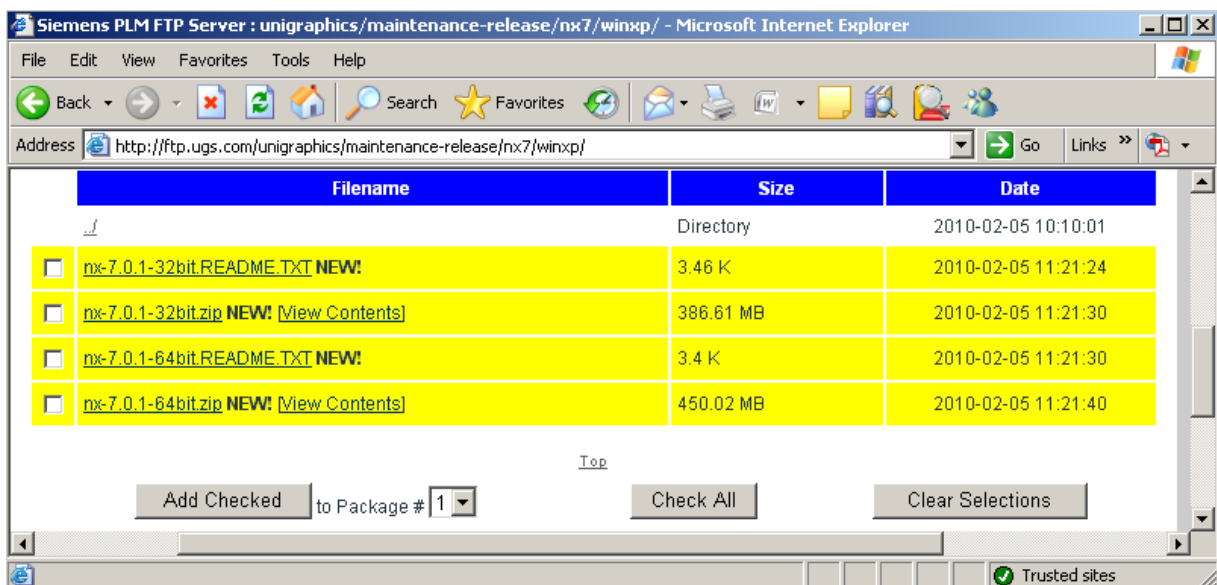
Siemens PLM FTP Server : unigraphics/maintenance-release/nx7/winxp/ - Microsoft Internet Explorer

File Edit View Favorites Tools Help

Back Search Favorites

Address http://ftp.ugs.com/unigraphics/maintenance-release/nx7/winxp/ Go Links »

| Filename | Size | Date |
|---|---|---|
| ../ | Directory | 2010-02-05 10:10:01 |
| nx-7.0.1-32bit.README.TXT NEW! | 3.46 K | 2010-02-05 11:21:24 |
| nx-7.0.1-32bit.zip NEW! [View Contents] | 386.61 MB | 2010-02-05 11:21:30 |
| nx-7.0.1-64bit.README.TXT NEW! | 3.4 K | 2010-02-05 11:21:30 |
| nx-7.0.1-64bit.zip NEW! [View Contents] | 450.02 MB | 2010-02-05 11:21:40 |

Top

Add Checked to Package # 1 Check All Clear Selections

Trusted sites